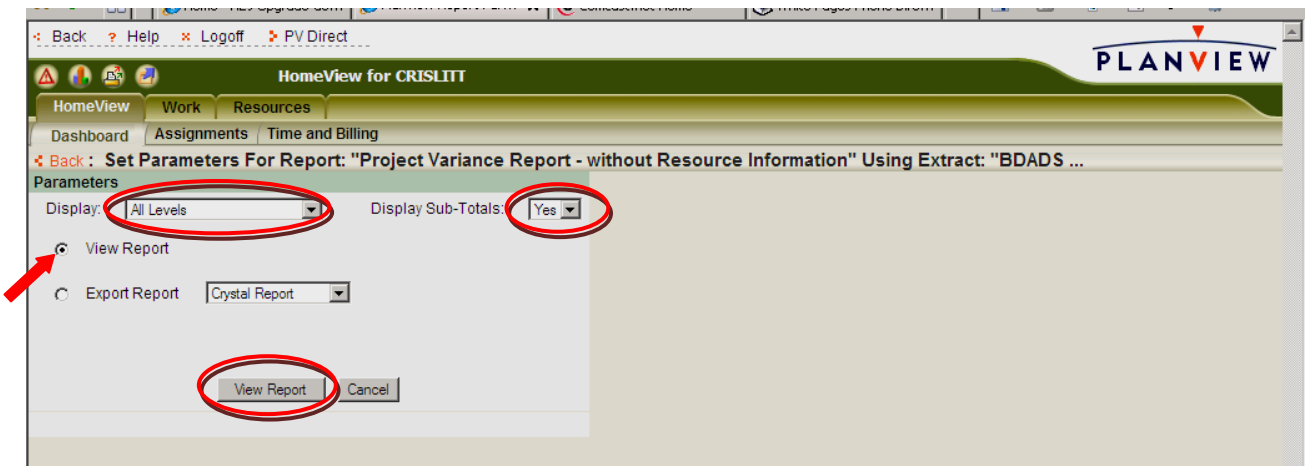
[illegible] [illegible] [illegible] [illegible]

Back ? Help × Logoff PV Direct

PLANVIEW

HomeView for CRISLITT

HomeView Work Resources

Dashboard Assignments Time and Billing

Back : Set Parameters For Report: "Project Variance Report - without Resource Information" Using Extract: "BDADS ...

Parameters

Display: All Levels Display Sub-Totals: Yes

View Report

Export Report Crystal Report

View Report Cancel